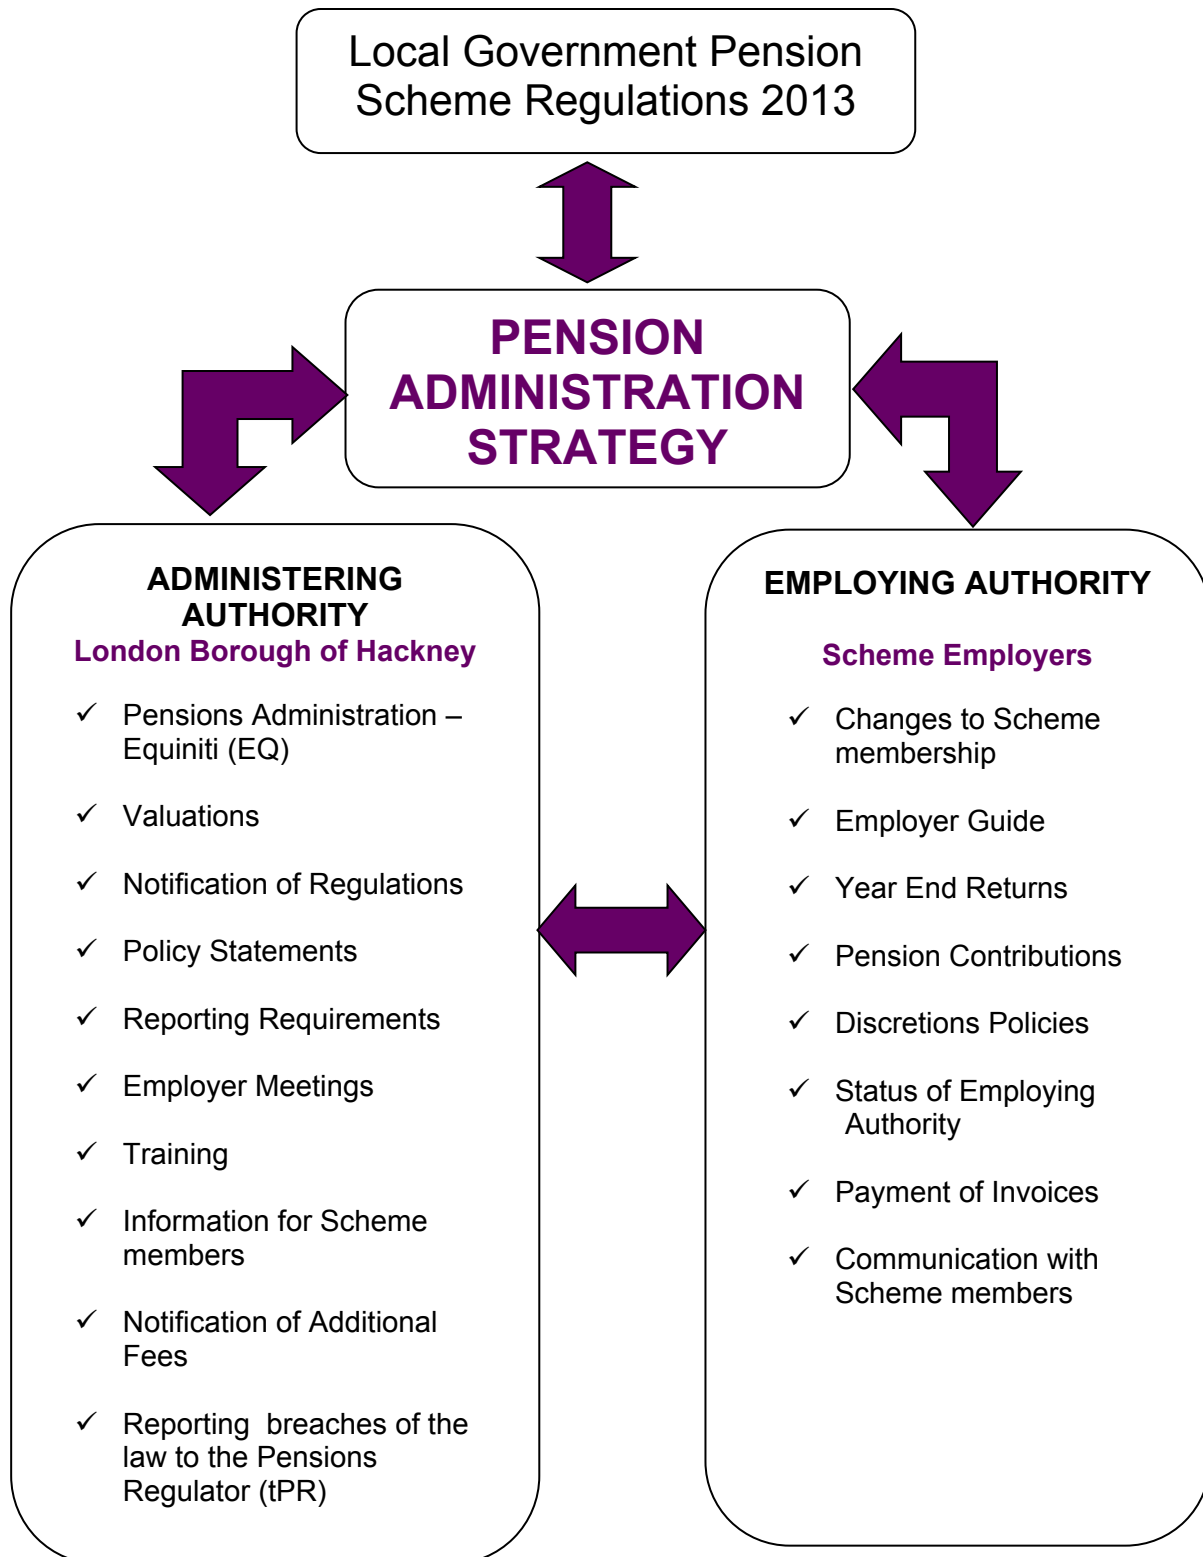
Local Government Pension Scheme Regulations 2013

PENSION ADMINISTRATION STRATEGY

ADMINISTERING AUTHORITY
London Borough of Hackney

✓ Pensions Administration – Equiniti (EQ)

✓ Valuations

✓ Notification of Regulations

✓ Policy Statements

✓ Reporting Requirements

✓ Employer Meetings

✓ Training

✓ Information for Scheme members

✓ Notification of Additional Fees

✓ Reporting breaches of the law to the Pensions Regulator (tPR)

EMPLOYING AUTHORITY

Scheme Employers

✓ Changes to Scheme membership

✓ Employer Guide

✓ Year End Returns

✓ Pension Contributions

✓ Discretions Policies

✓ Status of Employing Authority

✓ Payment of Invoices

✓ Communication with Scheme members